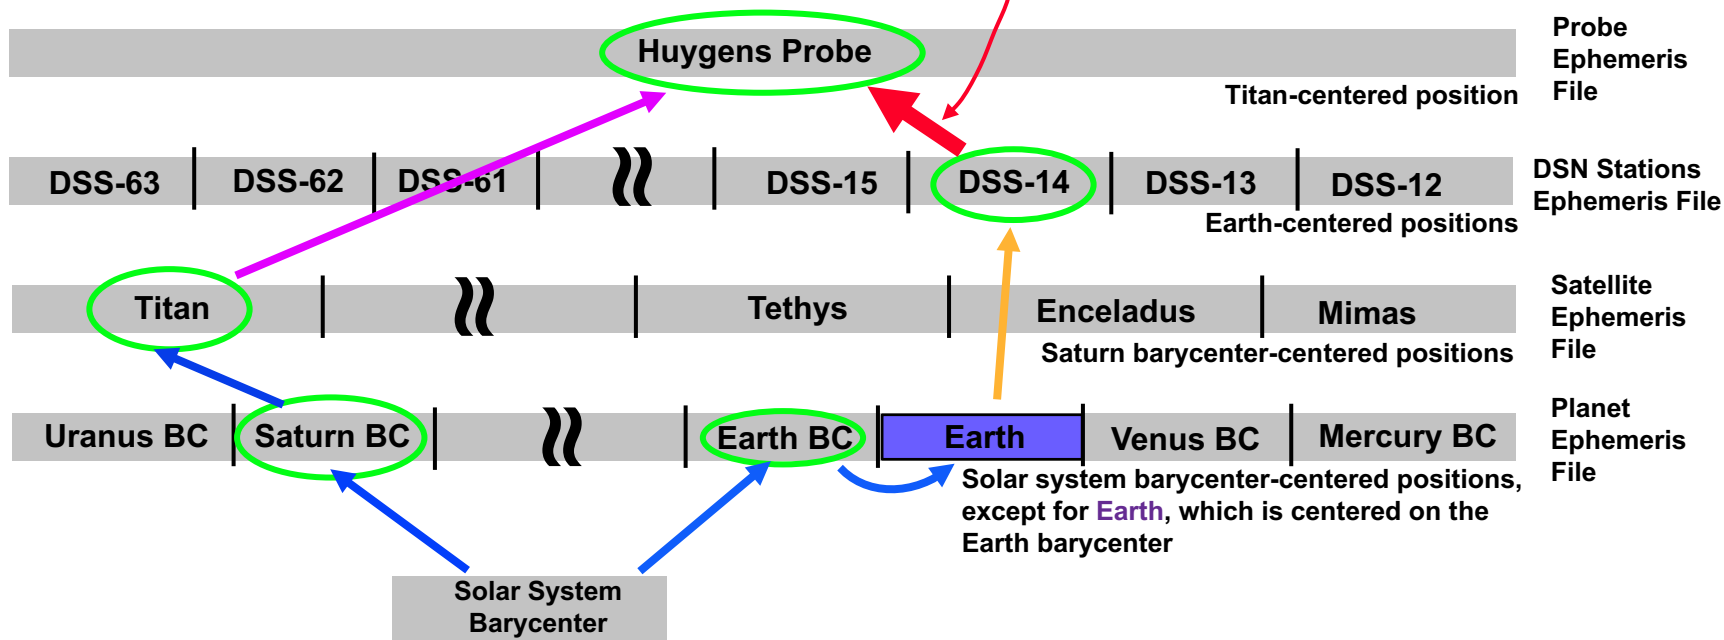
Huygens Probe

Titan-centered position

Probe Ephemeris File

DSS-63 | DSS-62 | DSS-61 | ≈ | DSS-15 | DSS-14 | DSS-13 | DSS-12

Earth-centered positions

DSN Stations Ephemeris File

Titan | ≈ | Tethys | Enceladus | Mimas

Saturn barycenter-centered positions

Satellite Ephemeris File

Uranus BC | Saturn BC | ≈ | Earth BC | Earth | Venus BC | Mercury BC

Solar system barycenter-centered positions, except for Earth, which is centered on the Earth barycenter

Planet Ephemeris File

Solar System Barycenter